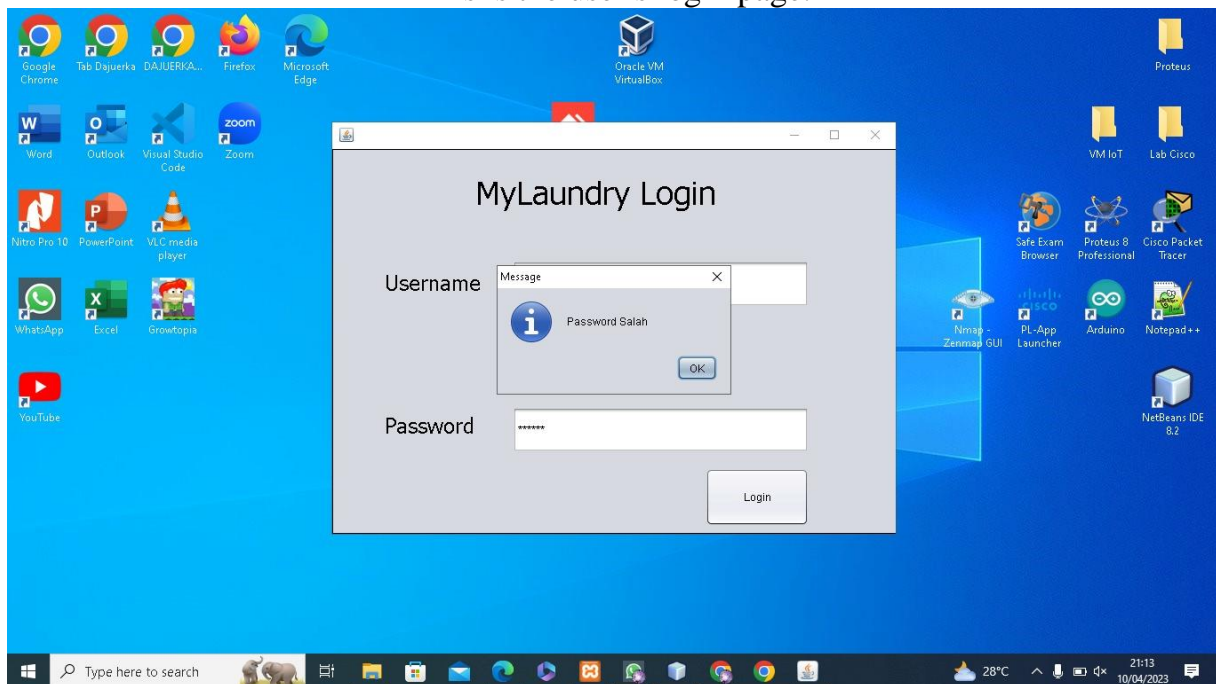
Google Chrome
Tab Dajuerka
DAJUERKA...
Firefox
Microsoft Edge
Oracle VM VirtualBox
Proteus
Word
Outlook
Visual Studio Code
Zoom
VM IoT
Lab Cisco
Nitro Pro 10
PowerPoint
VLC media player
Safe Exam Browser
Proteus 8 Professional
Cisco Packet Tracer
WhatsApp
Excel
Growtopia
Nmap - Zenmap GUI
PL-App Launcher
Arduino
Notepad++
YouTube
NetBeans IDE 8.2

MyLaundry Login

Username

Message

Password Salah

OK

Password ******

Login

Type here to search
28°C
21:13
10/04/2023